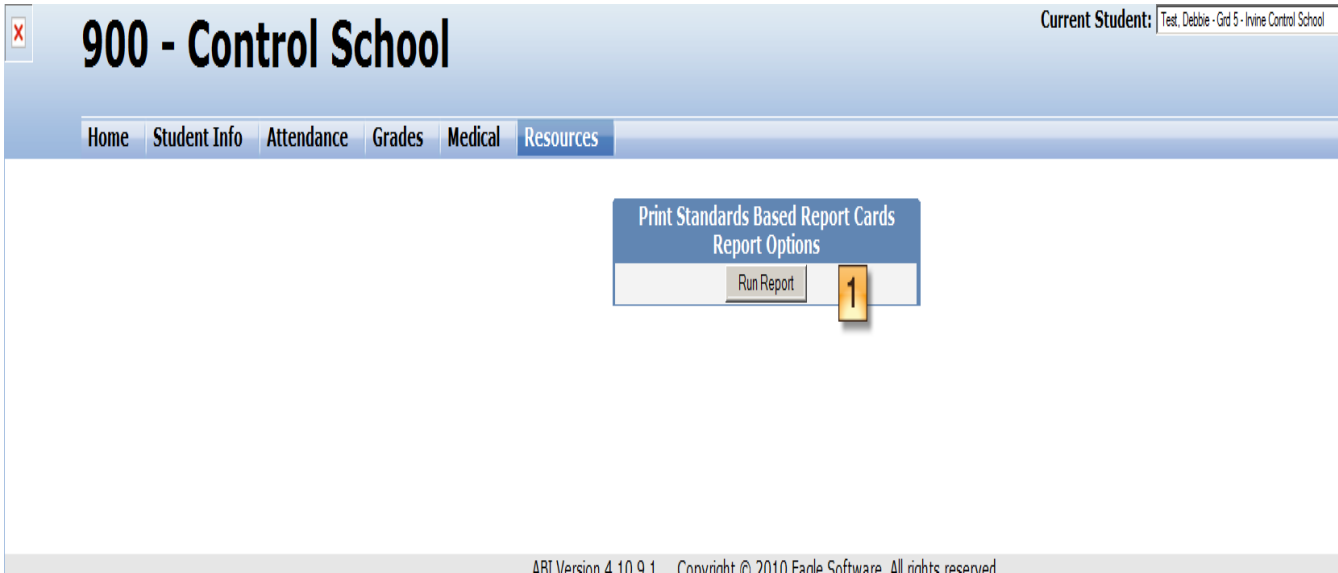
900 - Control School

Current Student: Test, Debbie - Grd 5 - Irvine Control School

Home | Student Info | Attendance | Grades | Medical | Resources

Print Standards Based Report Cards
Report Options

Run Report

1

ABI Version 4.10.9.1     Copyright © 2010 Eagle Software. All rights reserved.